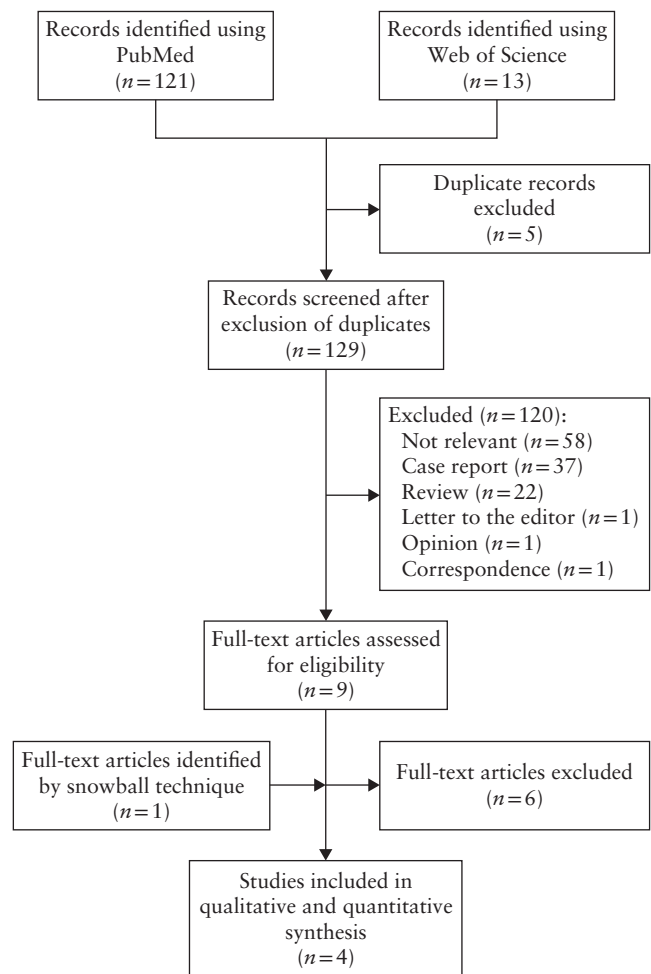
Records identified using PubMed ($n = 121$)

Records identified using Web of Science ($n = 13$)

Duplicate records excluded ($n = 5$)

Records screened after exclusion of duplicates ($n = 129$)

Excluded ($n = 120$):
Not relevant ($n = 58$)
Case report ($n = 37$)
Review ($n = 22$)
Letter to the editor ($n = 1$)
Opinion ($n = 1$)
Correspondence ($n = 1$)

Full-text articles assessed for eligibility ($n = 9$)

Full-text articles identified by snowball technique ($n = 1$)

Full-text articles excluded ($n = 6$)

Studies included in qualitative and quantitative synthesis ($n = 4$)